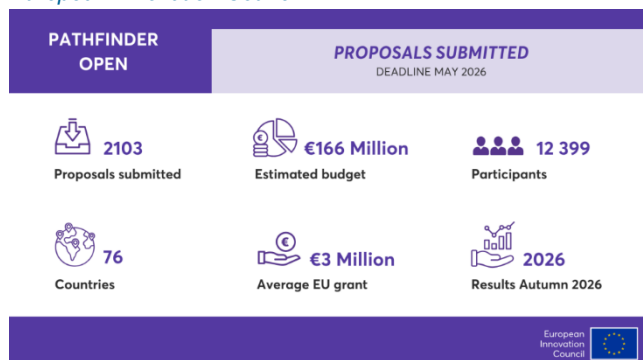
PATHFINDER OPEN

PROPOSALS SUBMITTED
DEADLINE MAY 2026

2103
Proposals submitted

€166 Million
Estimated budget

12 399
Participants

76
Countries

€3 Million
Average EU grant

2026
Results Autumn 2026

European Innovation Council